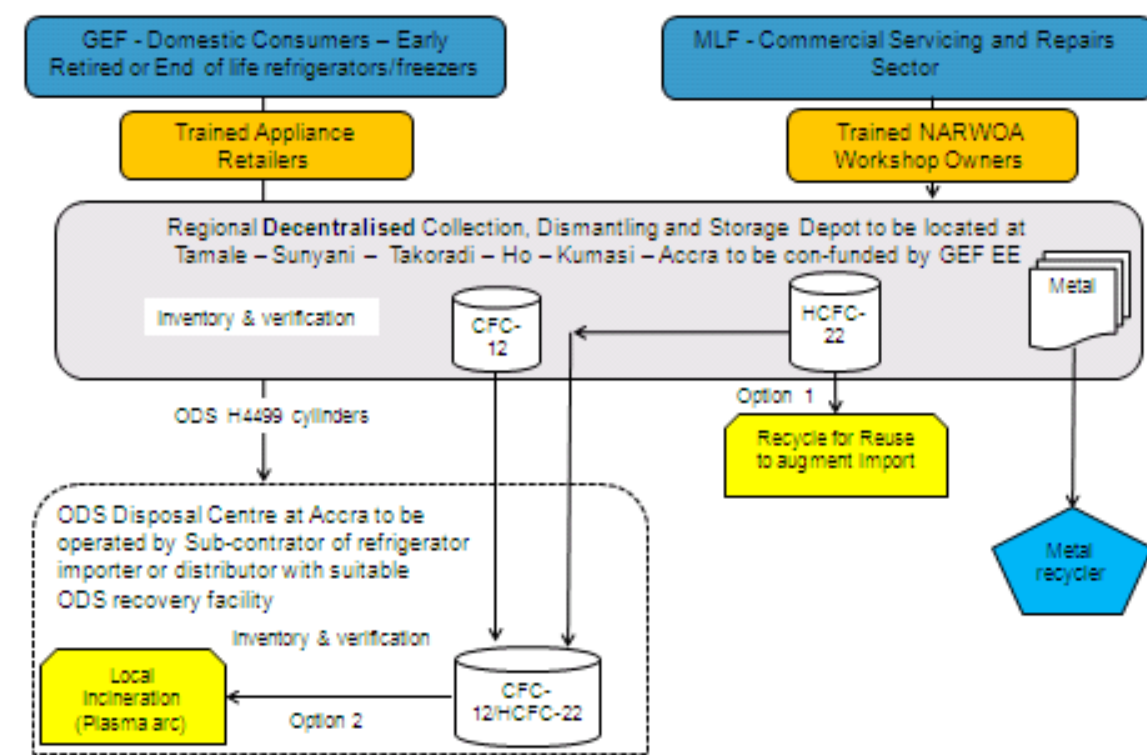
GEF - Domestic Consumers – Early Retired or End of life refrigerators/freezers

MLF - Commercial Servicing and Repairs Sector

Trained Appliance Retailers

Trained NARWOA Workshop Owners

Regional **Decentralised** Collection, Dismantling and Storage Depot to be located at Tamale – Sunyani – Takoradi – Ho – Kumasi – Accra to be con-funded by GEF EE

Inventory & verification

CFC-12

HCFC-22

Metal

ODS H4499 cylinders

Option 1

Recycle for Reuse to augment Import

ODS Disposal Centre at Accra to be operated by Sub-contrator of refrigerator importer or distributor with suitable ODS recovery facility

Inventory & verification

Metal recycler

Local Incineration (Plasma arc)

Option 2

CFC-12/HCFC-22